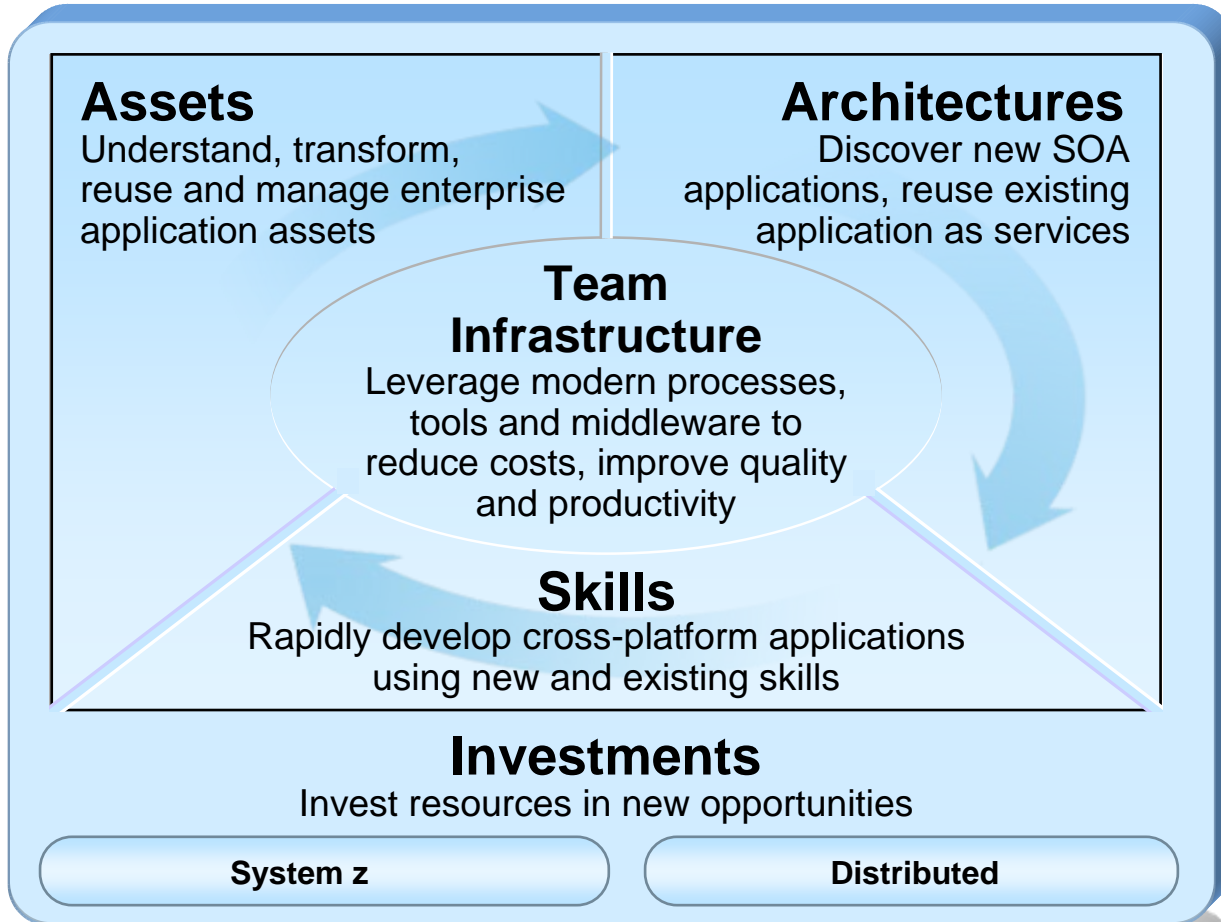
Assets
Understand, transform, reuse and manage enterprise application assets

Architectures
Discover new SOA applications, reuse existing application as services

Team Infrastructure
Leverage modern processes, tools and middleware to reduce costs, improve quality and productivity

Skills
Rapidly develop cross-platform applications using new and existing skills

Investments
Invest resources in new opportunities

System z

Distributed